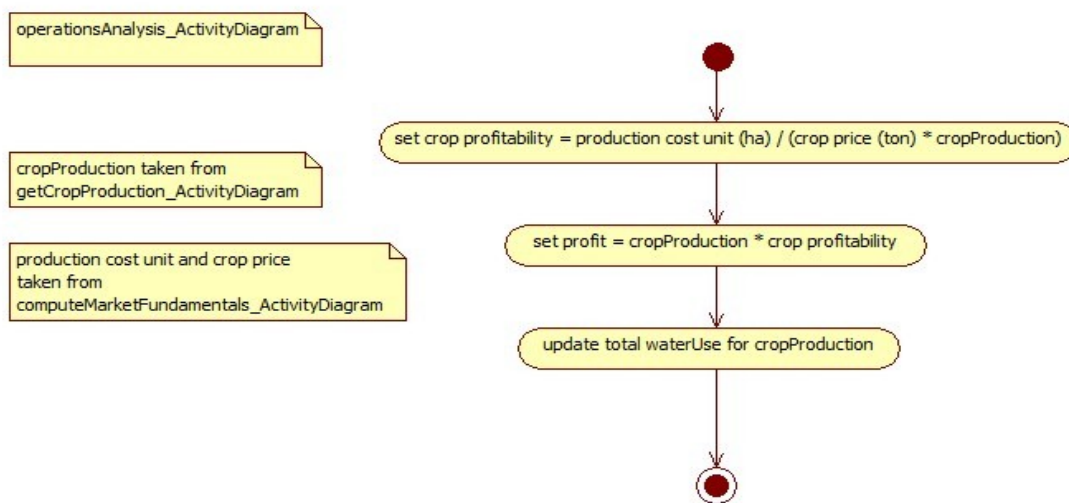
operationsAnalysis_ActivityDiagram

cropProduction taken from getCropProduction_ActivityDiagram

production cost unit and crop price taken from computeMarketFundamentals_ActivityDiagram

set crop profitability = production cost unit (ha) / (crop price (ton) * cropProduction)

set profit = cropProduction * crop profitability

update total waterUse for cropProduction